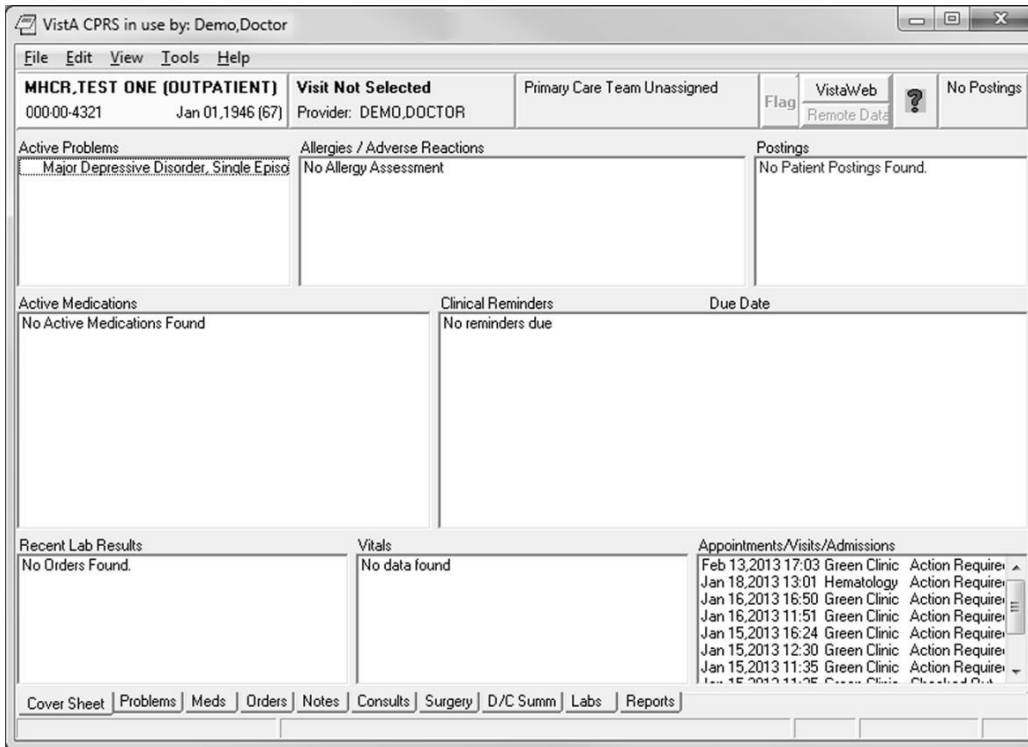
VistA CPRS in use by: Demo,Doctor

File Edit View Tools Help

MHCR,TEST ONE (OUTPATIENT)
000-00-4321 Jan 01,1946 (67)

Visit Not Selected
Provider: DEMO,DOCTOR

Primary Care Team Unassigned

Flag

VistaWeb
Remote Data

No Postings

Active Problems
Major Depressive Disorder, Single Episo

Allergies / Adverse Reactions
No Allergy Assessment

Postings
No Patient Postings Found.

Active Medications
No Active Medications Found

Clinical Reminders
Due Date
No reminders due

Recent Lab Results
No Orders Found.

Vitals
No data found

Appointments/Visits/Admissions
Feb 13,2013 17:03 Green Clinic Action Require
Jan 18,2013 13:01 Hematology Action Require
Jan 16,2013 16:50 Green Clinic Action Require
Jan 16,2013 11:51 Green Clinic Action Require
Jan 15,2013 16:24 Green Clinic Action Require
Jan 15,2013 12:30 Green Clinic Action Require
Jan 15,2013 11:35 Green Clinic Action Require
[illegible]

Cover Sheet | Problems | Meds | Orders | Notes | Consults | Surgery | D/C Summ | Labs | Reports